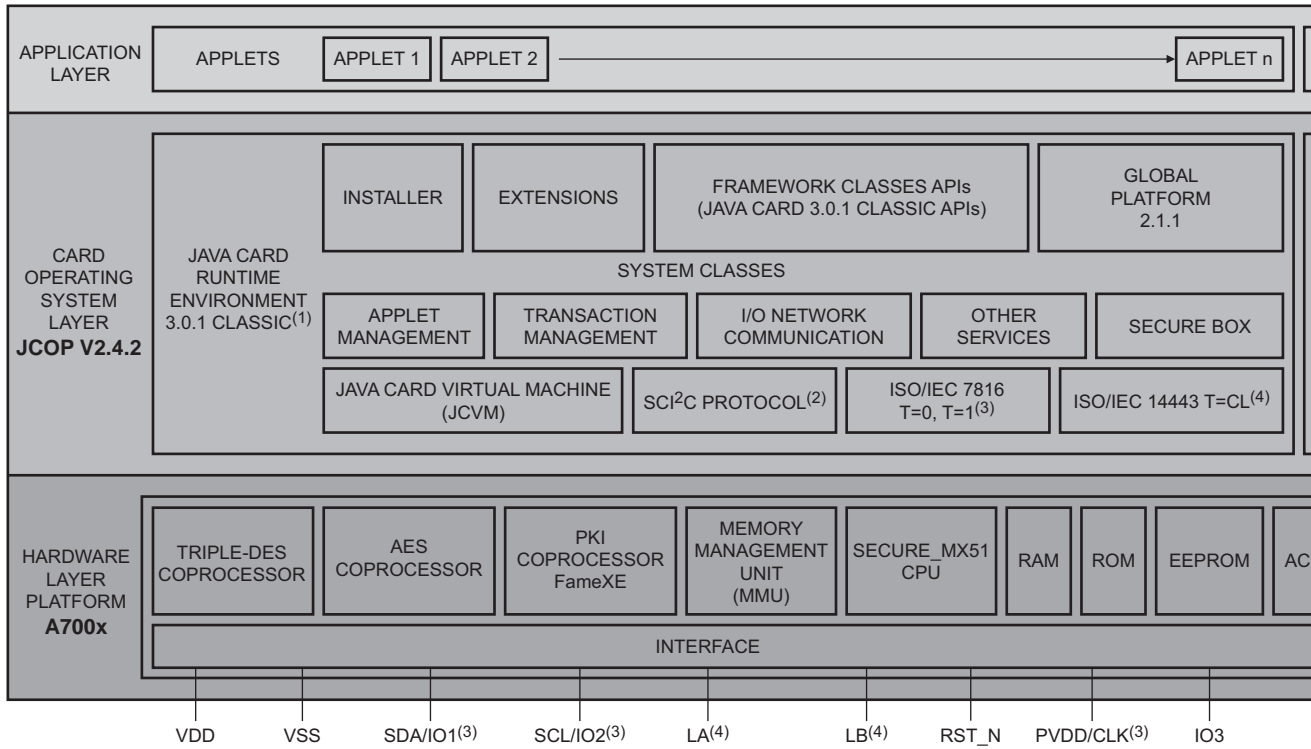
APPLICATION LAYER

APPLETS

APPLET 1

APPLET 2

APPLET n

CARD OPERATING SYSTEM LAYER
**JCOP V2.4.2**

JAVA CARD RUNTIME ENVIRONMENT 3.0.1 CLASSIC$^{(1)}$

INSTALLER

EXTENSIONS

FRAMEWORK CLASSES APIs (JAVA CARD 3.0.1 CLASSIC APIs)

GLOBAL PLATFORM 2.1.1

SYSTEM CLASSES

APPLET MANAGEMENT

TRANSACTION MANAGEMENT

I/O NETWORK COMMUNICATION

OTHER SERVICES

SECURE BOX

JAVA CARD VIRTUAL MACHINE (JCVM)

SCI$^{2}$C PROTOCOL$^{(2)}$

ISO/IEC 7816 T=0, T=1$^{(3)}$

ISO/IEC 14443 T=CL$^{(4)}$

HARDWARE LAYER PLATFORM
**A700x**

TRIPLE-DES COPROCESSOR

AES COPROCESSOR

PKI COPROCESSOR FameXE

MEMORY MANAGEMENT UNIT (MMU)

SECURE_MX51 CPU

RAM

ROM

EEPROM

AC

INTERFACE

VDD

VSS

SDA/IO1$^{(3)}$

SCL/IO2$^{(3)}$

LA$^{(4)}$

LB$^{(4)}$

RST_N

PVDD/CLK$^{(3)}$

IO3